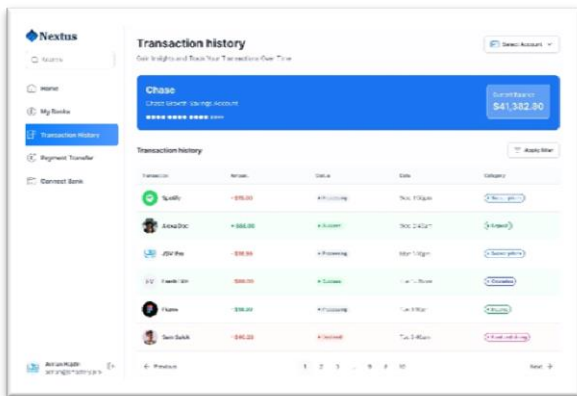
Nextus

Search

Home

My Banks

Transaction History

Payment Transfer

Connect Bank

Transaction history

Gain Insights and Track Your Transactions Over Time

Select Account

Chase

Chase Growth Savings Account

●●●● ●●●● ●●●● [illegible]

Current Balance

$41,382.80

Transaction history

Apply filter

| Transaction | Amount | Status | Date | Category |
|---|---|---|---|---|
| Spotify | -$15.00 | Processing | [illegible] | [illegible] |
| Alexa Doe | +$88.00 | Success | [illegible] | Deposit |
| JSM Pro | -$18.99 | Processing | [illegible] | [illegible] |
| Fresh F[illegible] | -$88.00 | Success | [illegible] | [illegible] |
| Figma | -$18.99 | Processing | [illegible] | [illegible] |
| Sam Sulek | -$40.20 | Declined | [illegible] | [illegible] |

← Previous

1 2 3 ... 8 9 10

Next →

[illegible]
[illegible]